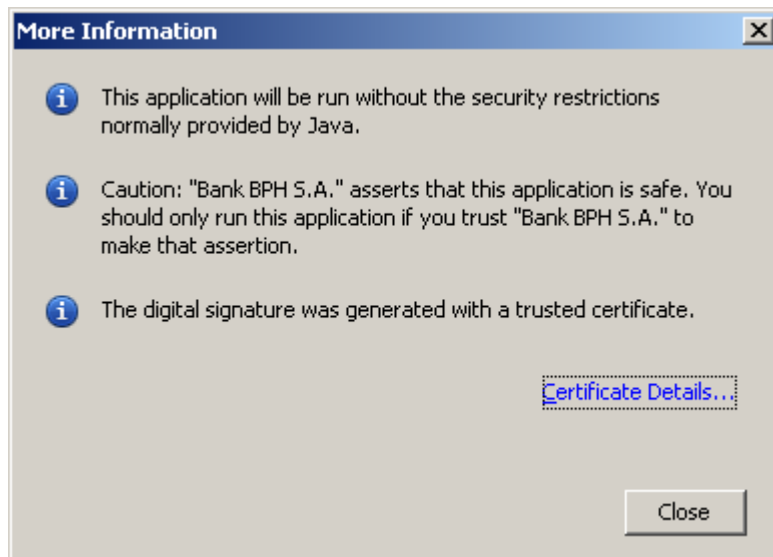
More Information

This application will be run without the security restrictions normally provided by Java.

Caution: "Bank BPH S.A." asserts that this application is safe. You should only run this application if you trust "Bank BPH S.A." to make that assertion.

The digital signature was generated with a trusted certificate.

Certificate Details...

Close